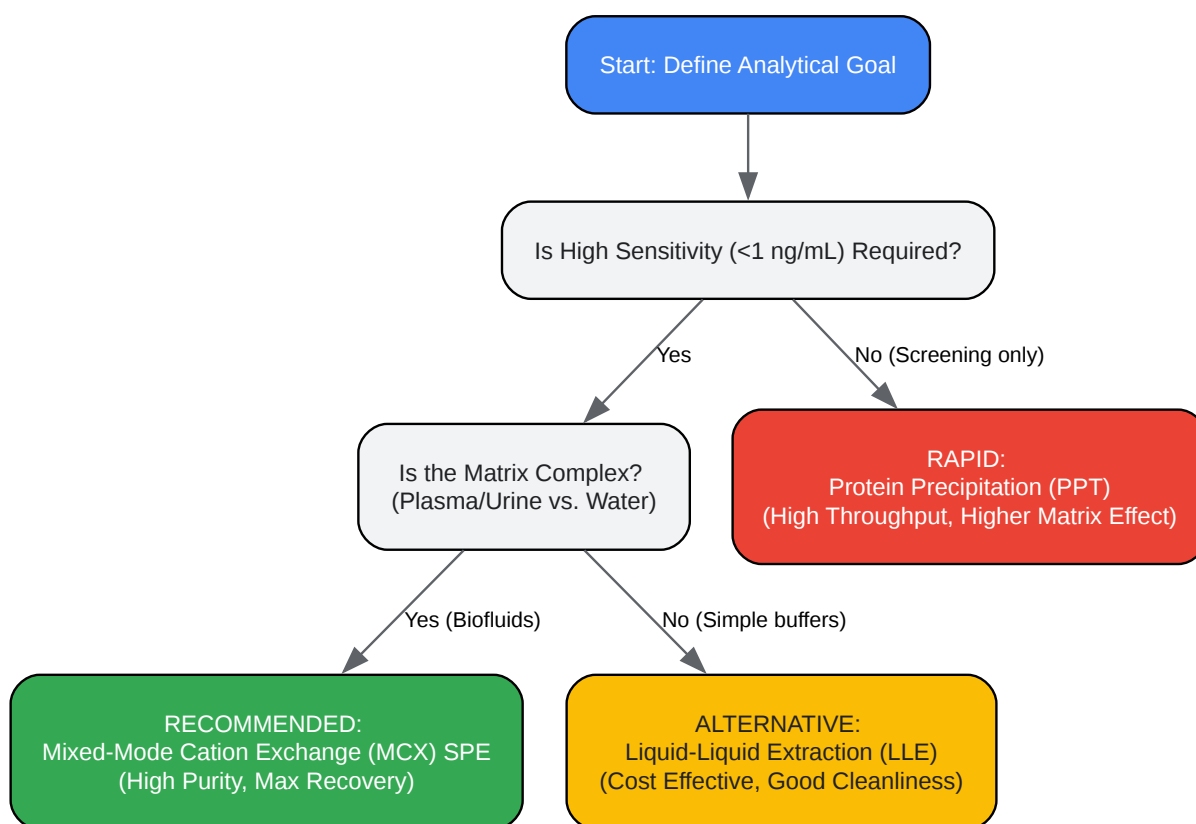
Start: Define Analytical Goal

Is High Sensitivity (<1 ng/mL) Required?

Yes

No (Screening only)

Is the Matrix Complex? (Plasma/Urine vs. Water)

RAPID:
Protein Precipitation (PPT)
(High Throughput, Higher Matrix Effect)

Yes (Biofluids)

No (Simple buffers)

RECOMMENDED:
Mixed-Mode Cation Exchange (MCX) SPE
(High Purity, Max Recovery)

ALTERNATIVE:
Liquid-Liquid Extraction (LLE)
(Cost Effective, Good Cleanliness)